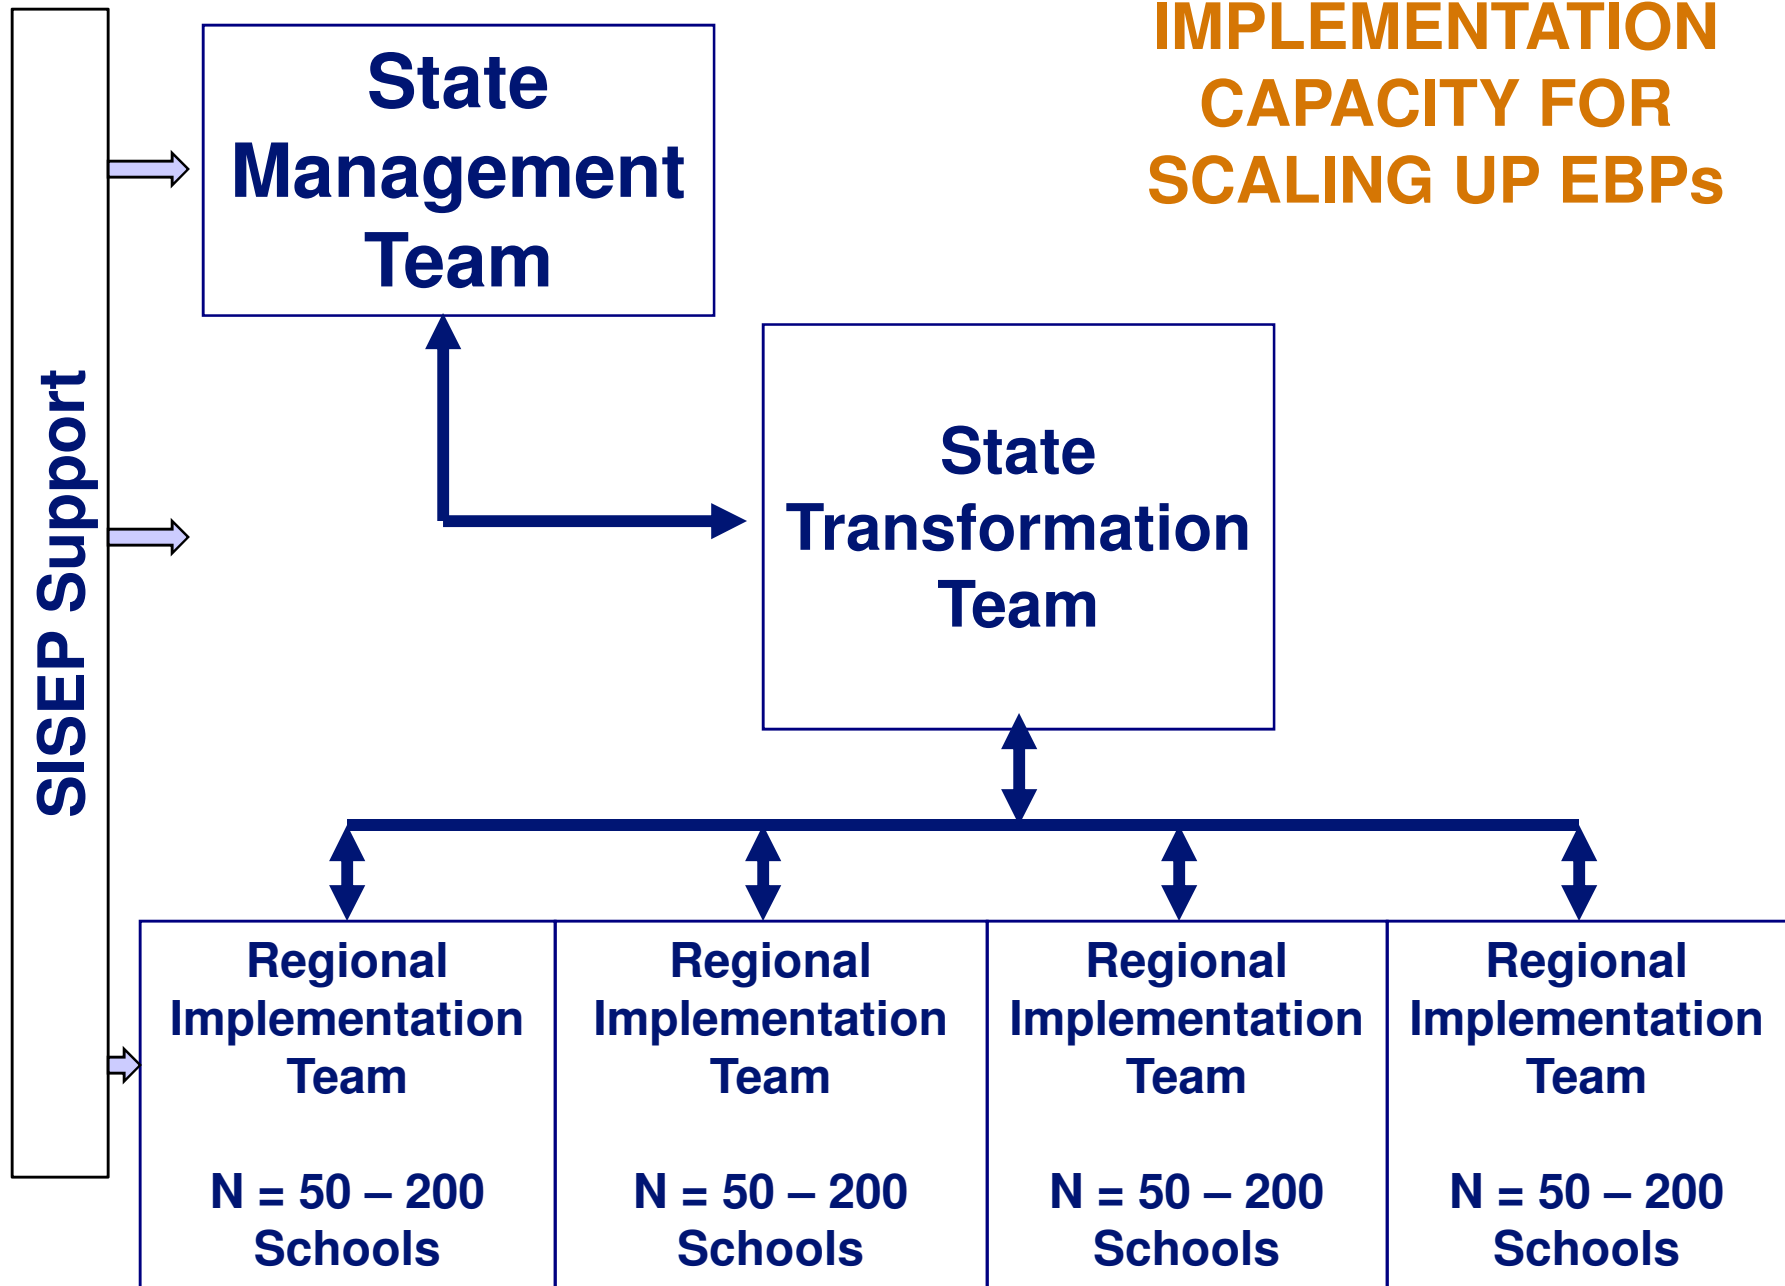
IMPLEMENTATION CAPACITY FOR SCALING UP EBPs

SISEP Support

State Management Team

State Transformation Team

Regional Implementation Team

N = 50 – 200 Schools

Regional Implementation Team

N = 50 – 200 Schools

Regional Implementation Team

N = 50 – 200 Schools

Regional Implementation Team

N = 50 – 200 Schools